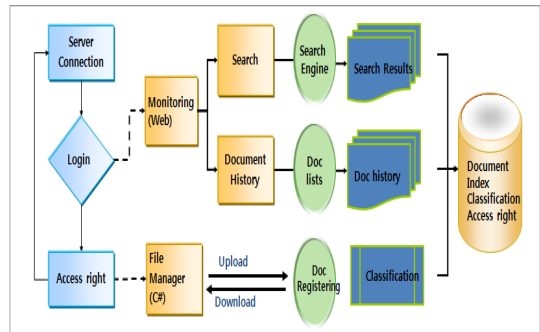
Server Connection

Login

Access right

Monitoring (Web)

Search

Document History

Search Engine

Doc lists

Search Results

Doc history

File Manager (C#)

Upload

Download

Doc Registering

Classification

Document Index Classification Access right